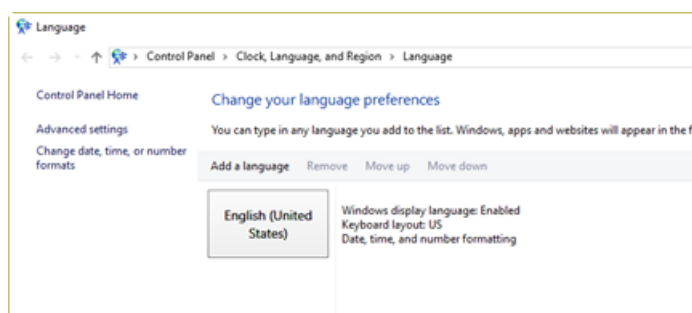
Language

Control Panel > Clock, Language, and Region > Language

Control Panel Home

Advanced settings

Change date, time, or number formats

Change your language preferences

You can type in any language you add to the list. Windows, apps and websites will appear in the f

Add a language Remove Move up Move down

English (United States)

Windows display language: Enabled
Keyboard layout: US
Date, time, and number formatting